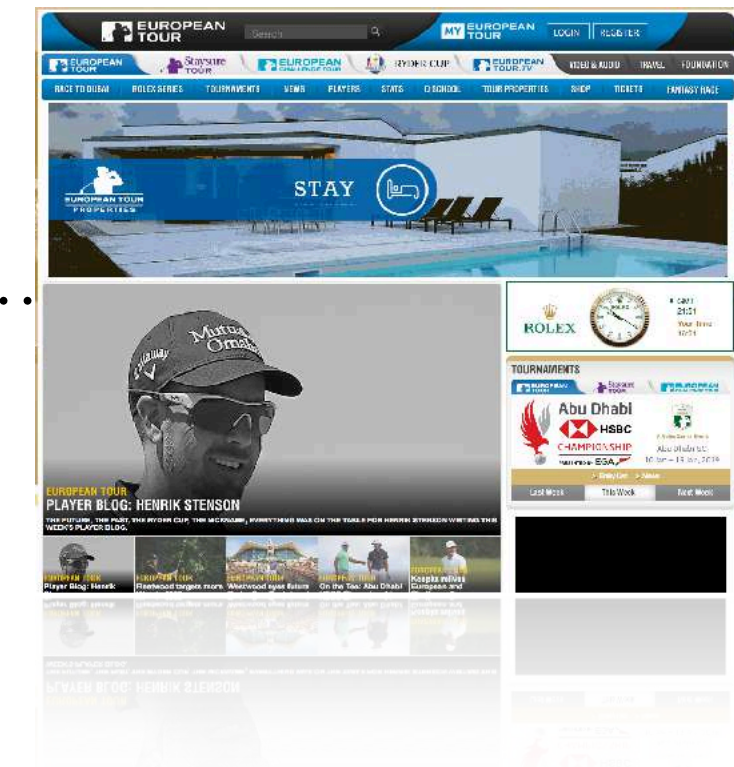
EUROPEAN TOUR Search MY EUROPEAN TOUR LOGIN REGISTER

EUROPEAN TOUR Staysure TOUR EUROPEAN CHALLENGE TOUR RYDER CUP EUROPEAN TOUR.TV VIDEO & AUDIO TRAVEL FOUNDATION

RACE TO DUBAI ROLEX SERIES TOURNAMENTS NEWS PLAYERS STATS Q SCHOOL TOUR PROPERTIES SHOP TICKETS FANTASY RACE

EUROPEAN TOUR PROPERTIES

STAY

ROLEX GMT 21:01 Your time 10:01

TOURNAMENTS

EUROPEAN TOUR Staysure TOUR EUROPEAN CHALLENGE TOUR

Abu Dhabi HSBC CHAMPIONSHIP EGA

Abu Dhabi GC 16 Jan – 19 Jan, 2019

Entry List Alerts

Last Week This Week Next Week

EUROPEAN TOUR
PLAYER BLOG: HENRIK STENSON
THE FUTURE, THE PAST, THE RYDER CUP, THE MCMANUS, EVERYTHING WAS ON THE TABLE FOR HENRIK STENSON WRITING THIS WEEK'S PLAYER BLOG.

EUROPEAN TOUR Player Blog: Henrik
EUROPEAN TOUR Fleetwood targets more
EUROPEAN TOUR Westwood eyes future
EUROPEAN TOUR On the Tee: Abu Dhabi
EUROPEAN TOUR Koepka mixes European and